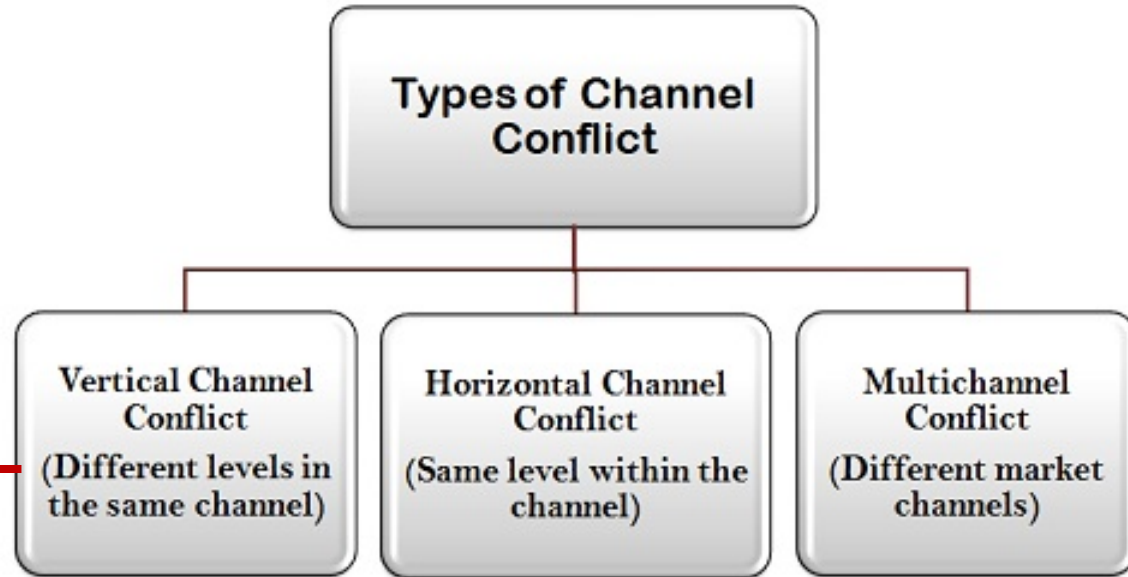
Types of Channel Conflict

Vertical Channel Conflict
(Different levels in the same channel)

Horizontal Channel Conflict
(Same level within the channel)

Multichannel Conflict
(Different market channels)